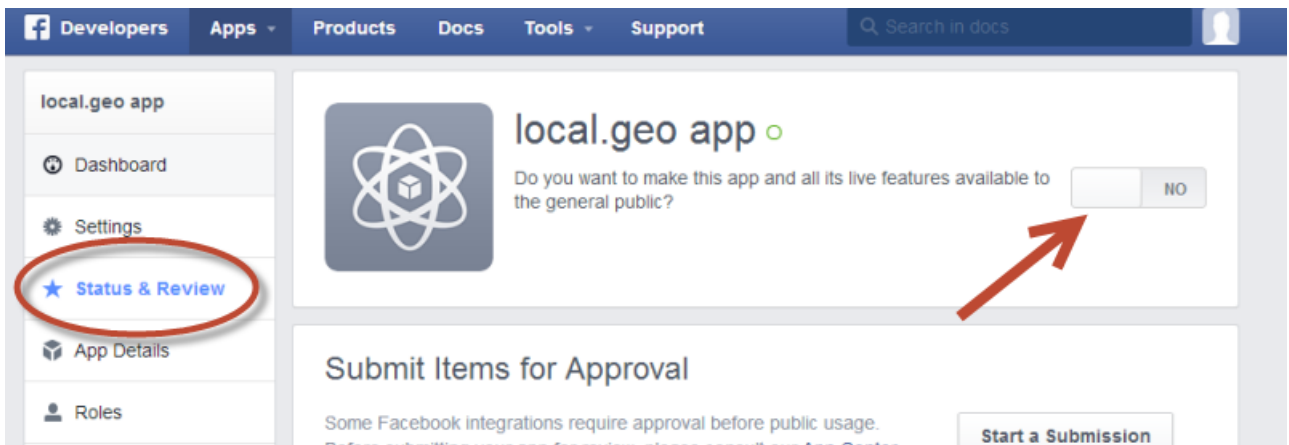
Developers Apps Products Docs Tools Support

Search in docs

local.geo app

Dashboard

Settings

Status & Review

App Details

Roles

local.geo app

Do you want to make this app and all its live features available to the general public?

NO

Submit Items for Approval

Some Facebook integrations require approval before public usage. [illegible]

Start a Submission